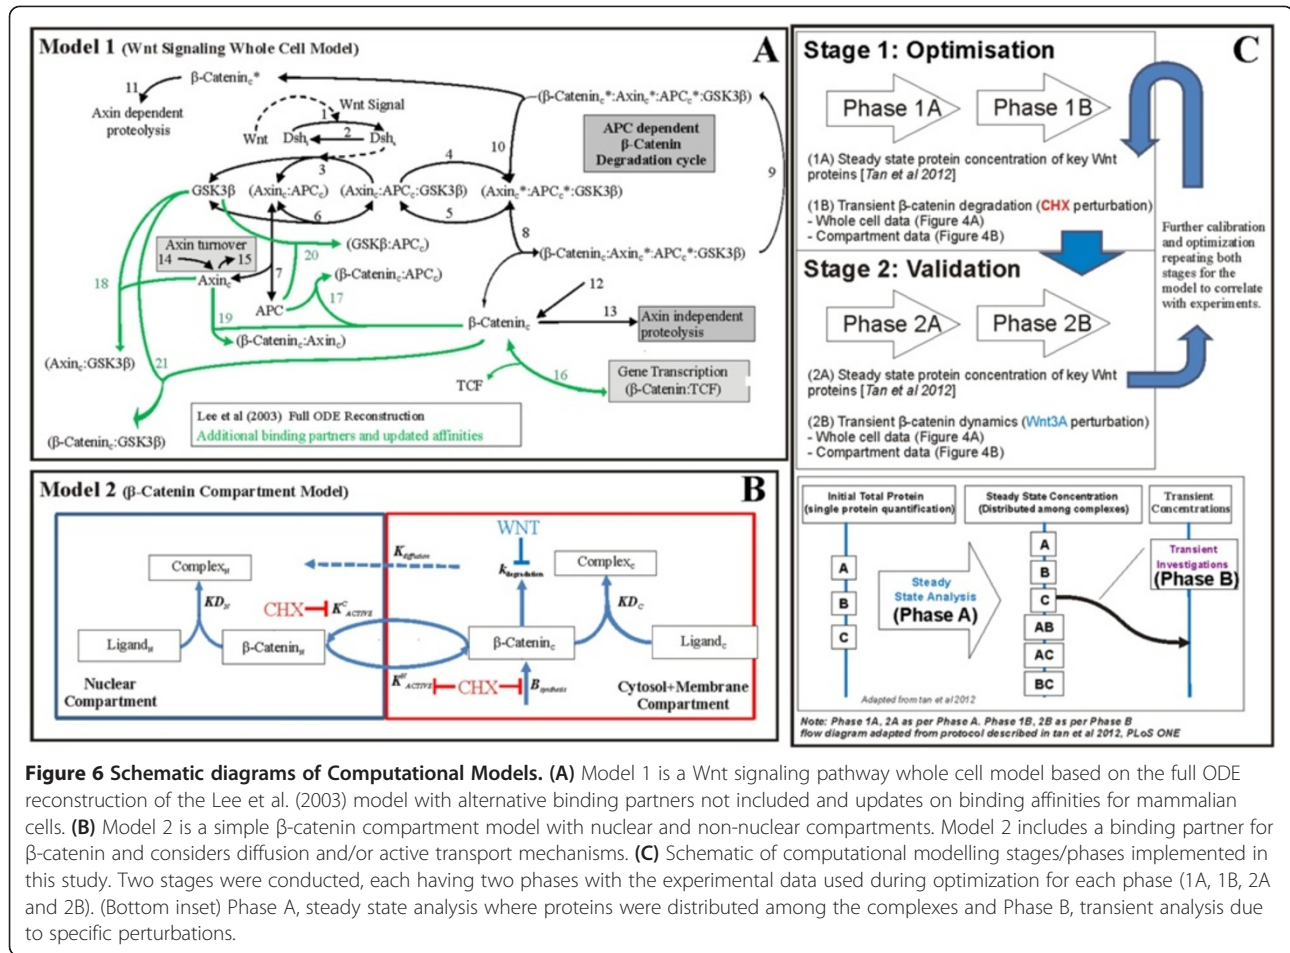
Model 1 (Wnt Signaling Whole Cell Model)

A

11 β-Catenin$_c$*

Axin dependent proteolysis

Wnt Signal

1

2

Wnt Dsh$_i$ Dsh$_a$

3

10

4

(β-Catenin$_c$*:Axin$_c$*:APC$_c$*:GSK3β)

APC dependent β-Catenin Degradation cycle

9

GSK3β (Axin$_c$:APC$_c$) (Axin$_c$:APC$_c$:GSK3β) (Axin$_c$*:APC$_c$*:GSK3β)

6

5

8

Axin turnover

14 15

(GSKβ:APC$_c$)

20

(β-Catenin$_c$:Axin$_c$*:APC$_c$*:GSK3β)

18

Axin$_c$

7

(β-Catenin$_c$:APC$_c$)

17

12

APC

13

19

β-Catenin$_c$

Axin independent proteolysis

(β-Catenin$_c$:Axin$_c$)

(Axin$_c$:GSK3β)

21

Gene Transcription (β-Catenin:TCF)

16

TCF

Lee et al (2003) Full ODE Reconstruction

Additional binding partners and updated affinities

(β-Catenin$_c$:GSK3β)

Model 2 (β-Catenin Compartment Model)

B

WNT

$K_{diffusion}$

$k_{degradation}$

Complex$_N$

Complex$_c$

$KD_N$

$KD_c$

CHX $K^c_{ACTIVE}$

Ligand$_N$

β-Catenin$_N$

β-Catenin$_c$

Ligand$_c$

Nuclear Compartment

$K^N_{ACTIVE}$ CHX $B_{synthesis}$

Cytosol+Membrane Compartment

Stage 1: Optimisation

C

Phase 1A

Phase 1B

(1A) Steady state protein concentration of key Wnt proteins [Tan et al 2012]

(1B) Transient β-catenin degradation (CHX perturbation)
- Whole cell data (Figure 4A)
- Compartment data (Figure 4B)

Further calibration and optimization repeating both stages for the model to correlate with experiments.

Stage 2: Validation

Phase 2A

Phase 2B

(2A) Steady state protein concentration of key Wnt proteins [Tan et al 2012]

(2B) Transient β-catenin dynamics (Wnt3A perturbation)
- Whole cell data (Figure 4A)
- Compartment data (Figure 4B)

Initial Total Protein (single protein quantification)

Steady State Concentration (Distributed among complexes)

Transient Concentrations

A

B

C

Steady State Analysis (Phase A)

A

B

C

AB

AC

BC

Transient Investigations (Phase B)

Adapted from tan et al 2012

Note: Phase 1A, 2A as per Phase A. Phase 1B, 2B as per Phase B flow diagram adapted from protocol described in tan et al 2012, PLoS ONE

Figure 6 Schematic diagrams of Computational Models. (A) Model 1 is a Wnt signaling pathway whole cell model based on the full ODE reconstruction of the Lee et al. (2003) model with alternative binding partners not included and updates on binding affinities for mammalian cells. (B) Model 2 is a simple β-catenin compartment model with nuclear and non-nuclear compartments. Model 2 includes a binding partner for β-catenin and considers diffusion and/or active transport mechanisms. (C) Schematic of computational modelling stages/phases implemented in this study. Two stages were conducted, each having two phases with the experimental data used during optimization for each phase (1A, 1B, 2A and 2B). (Bottom inset) Phase A, steady state analysis where proteins were distributed among the complexes and Phase B, transient analysis due to specific perturbations.